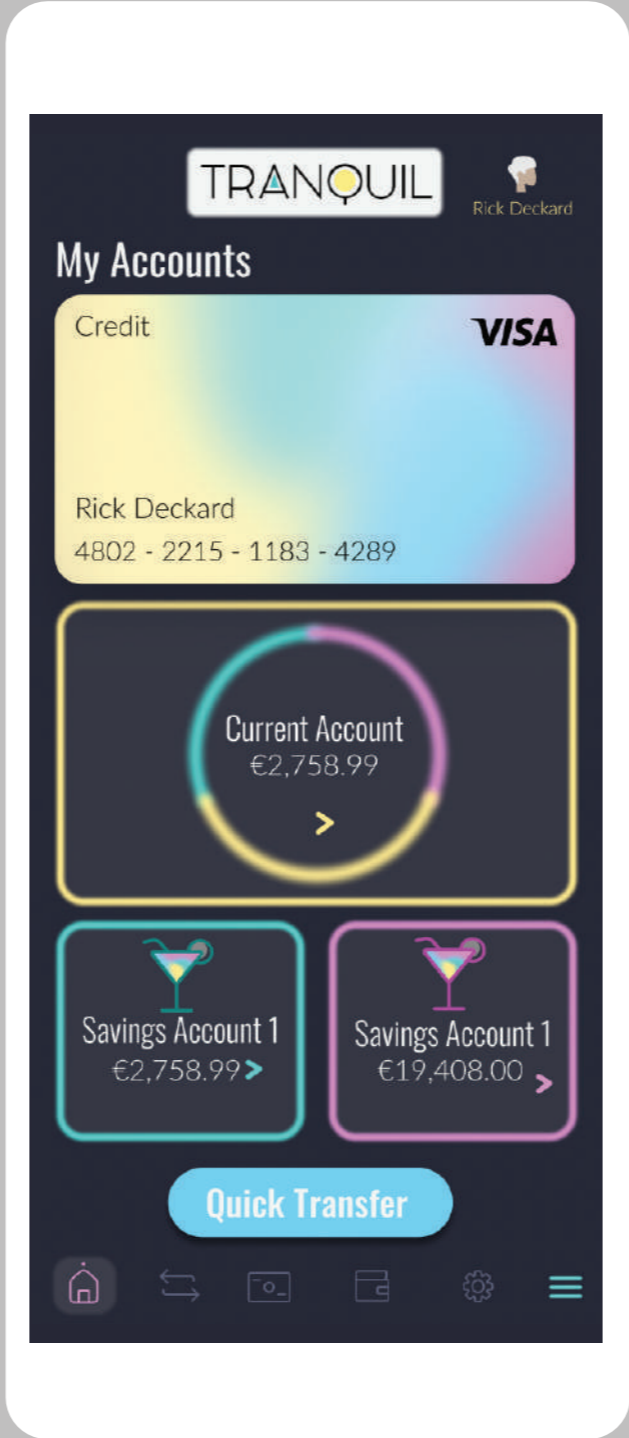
TRANQUIL

Rick Deckard

My Accounts

Credit

VISA

Rick Deckard

4802 - 2215 - 1183 - 4289

Current Account

€2,758.99

>

Savings Account 1

€2,758.99 >

Savings Account 1

€19,408.00 >

Quick Transfer